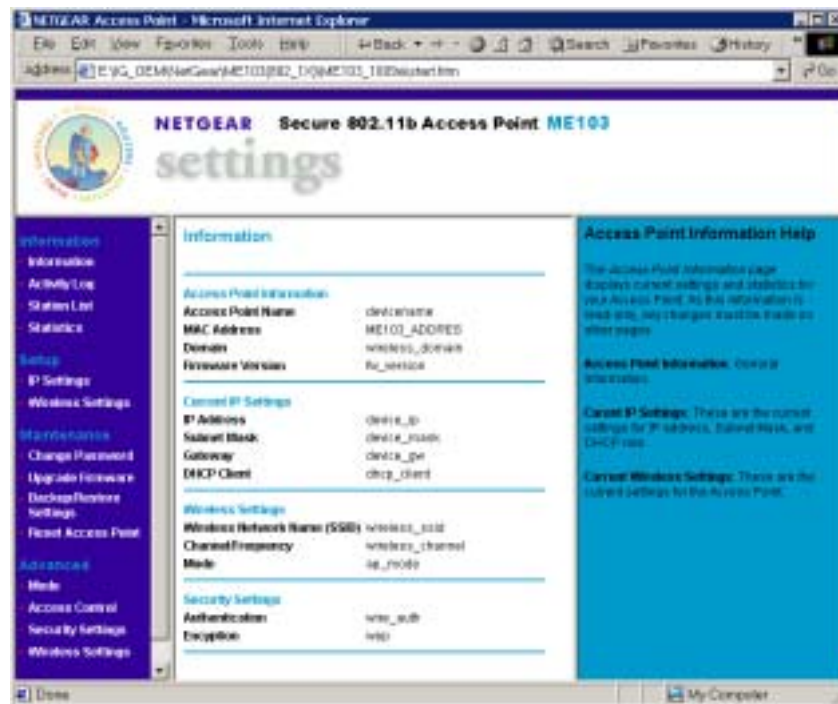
NETGEAR Access Point - Microsoft Internet Explorer

File Edit View Favorites Tools Help ← Back → Search Favorites History

Address E:\G_OEM\NetGear\ME103\802_11\ME103_100\start.htm Go

NETGEAR Secure 802.11b Access Point ME103

settings

Information
Information
Activity Log
Station List
Statistics
Setup
IP Settings
Wireless Settings
Maintenance
Change Password
Upgrade Firmware
Backup/Restore Settings
Reset Access Point
Advanced
Mode
Access Control
Security Settings
Wireless Settings

Information

Access Point Information
| Access Point Name | devicename |
|---|---|
| MAC Address | ME103_ADDRES |
| Domain | wireless_domain |
| Firmware Version | fw_version |

Current IP Settings
| IP Address | device_ip |
|---|---|
| Subnet Mask | device_mask |
| Gateway | device_gw |
| DHCP Client | dhcp_client |

Wireless Settings
| Wireless Network Name (SSID) | wireless_ssid |
|---|---|
| Channel/Frequency | wireless_channel |
| Mode | ap_mode |

Security Settings
| Authentication | wep_auth |
|---|---|
| Encryption | wep |

Access Point Information Help

The Access Point Information page displays current settings and statistics for your Access Point. As this information is read only, any changes must be made on other pages.

Access Point Information: General information.

Current IP Settings: These are the current settings for IP address, Subnet Mask, and DHCP role.

Current Wireless Settings: These are the current settings for the Access Point.

Done My Computer